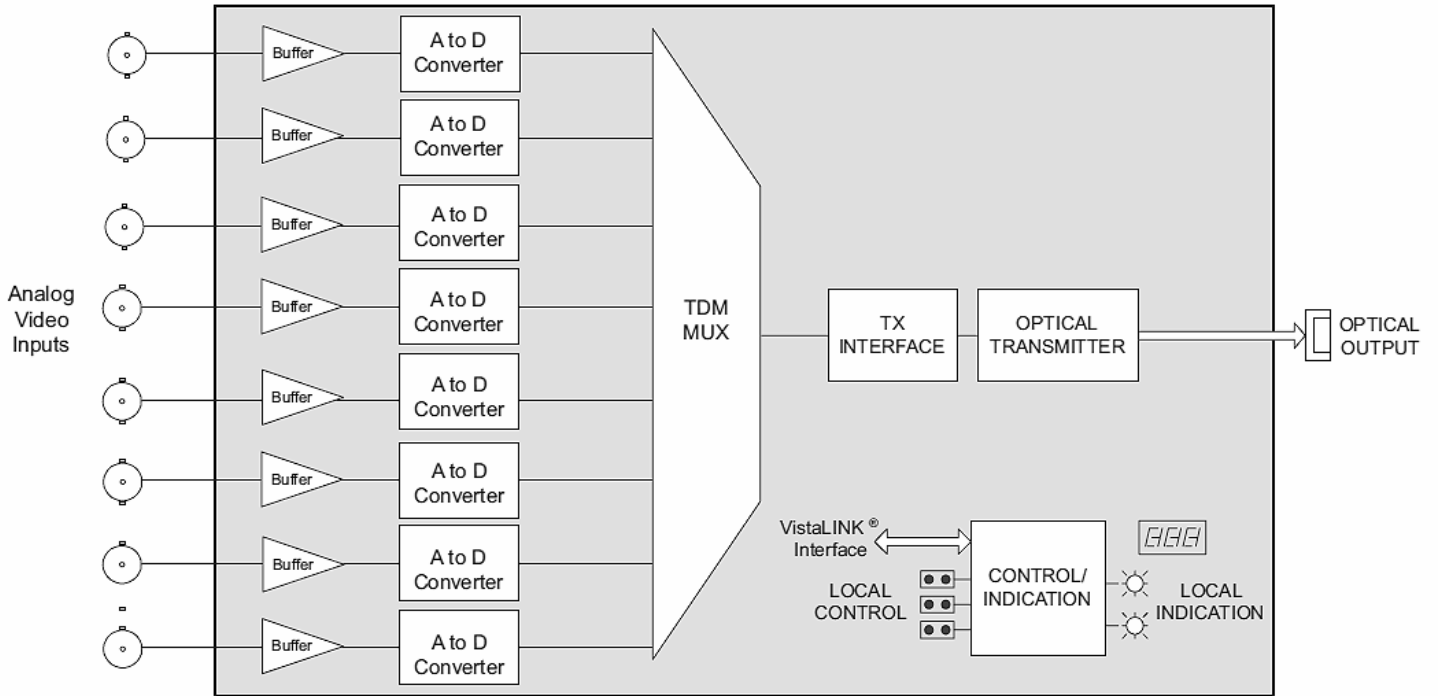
Buffer
A to D Converter
Buffer
A to D Converter
Buffer
A to D Converter
Buffer
A to D Converter
Buffer
A to D Converter
Buffer
A to D Converter
Buffer
A to D Converter
Buffer
A to D Converter

Analog Video Inputs

TDM MUX

TX INTERFACE

OPTICAL TRANSMITTER

OPTICAL OUTPUT

VistaLINK® Interface

CONTROL/ INDICATION

LOCAL CONTROL

LOCAL INDICATION